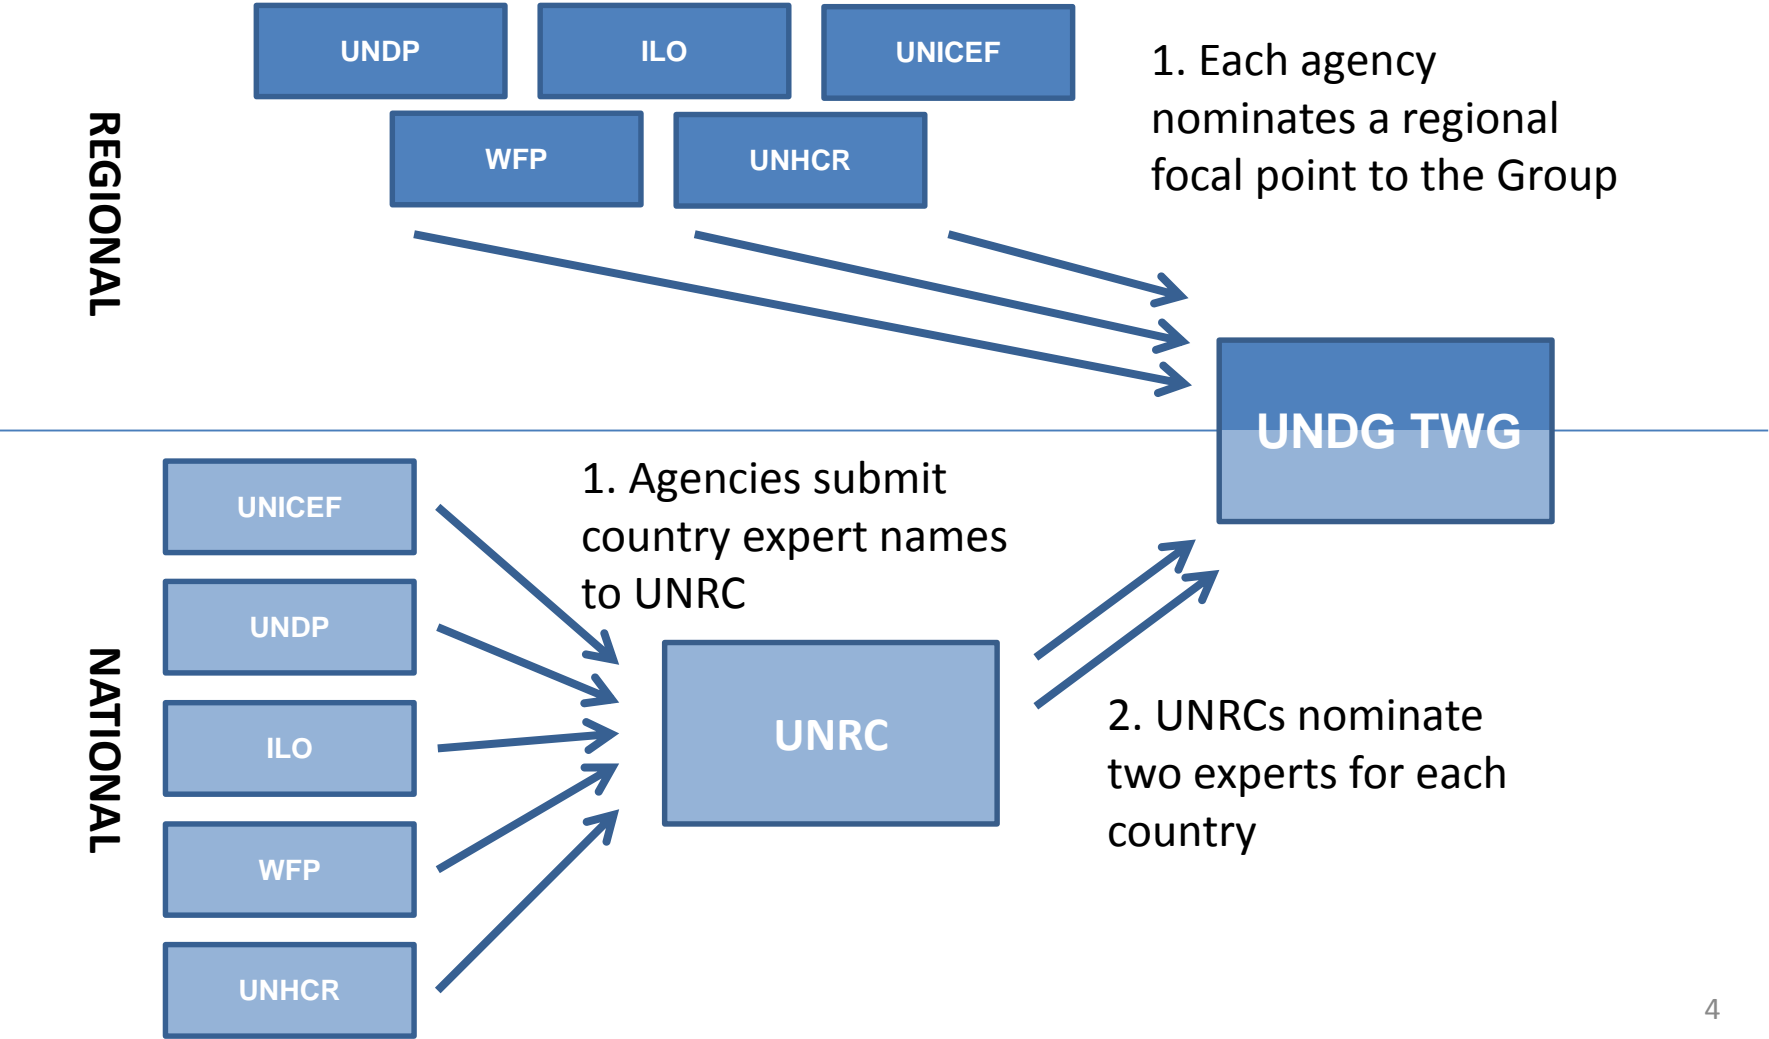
REGIONAL

UNDP

ILO

UNICEF

WFP

UNHCR

1. Each agency nominates a regional focal point to the Group

UNDG TWG

NATIONAL

UNICEF

UNDP

ILO

WFP

UNHCR

1. Agencies submit country expert names to UNRC

UNRC

2. UNRCs nominate two experts for each country

4